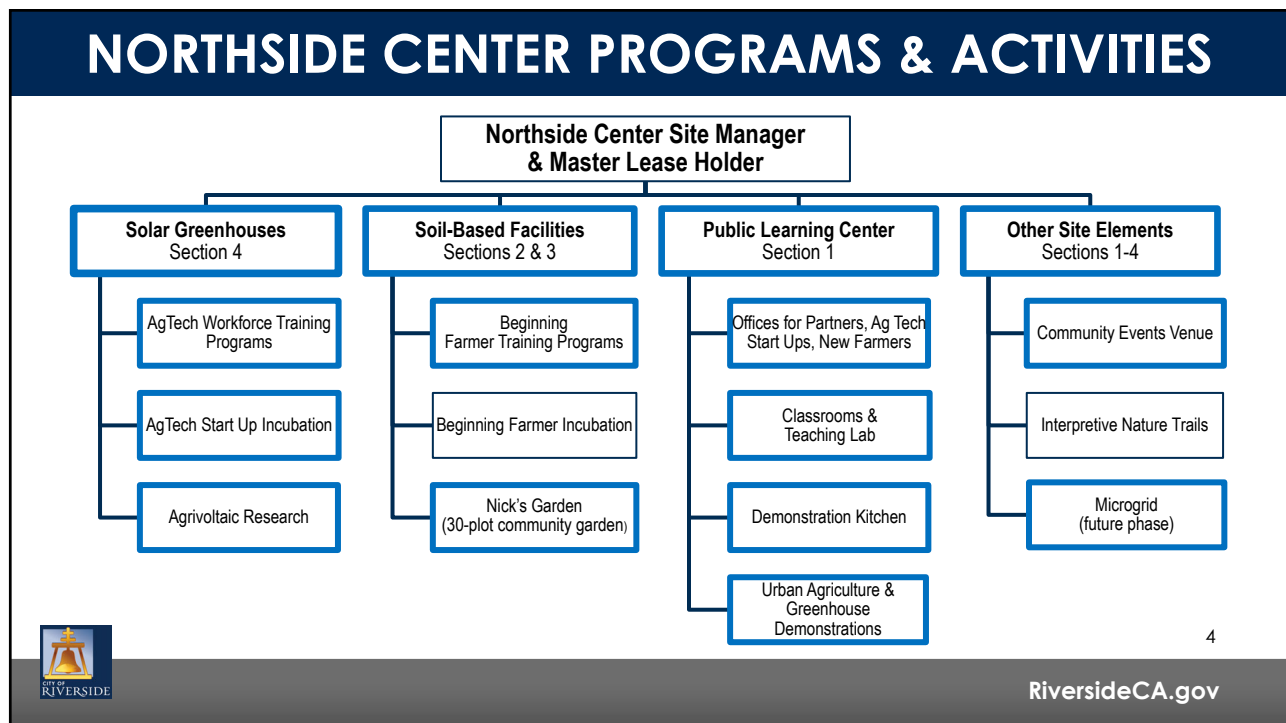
NORTHSIDE CENTER PROGRAMS & ACTIVITIES

Northside Center Site Manager & Master Lease Holder

Solar Greenhouses
Section 4

AgTech Workforce Training Programs

AgTech Start Up Incubation

Agrivoltaic Research

Soil-Based Facilities
Sections 2 & 3

Beginning Farmer Training Programs

Beginning Farmer Incubation

Nick's Garden
(30-plot community garden)

Public Learning Center
Section 1

Offices for Partners, Ag Tech Start Ups, New Farmers

Classrooms & Teaching Lab

Demonstration Kitchen

Urban Agriculture & Greenhouse Demonstrations

Other Site Elements
Sections 1-4

Community Events Venue

Interpretive Nature Trails

Microgrid
(future phase)

4

CITY OF RIVERSIDE

RiversideCA.gov